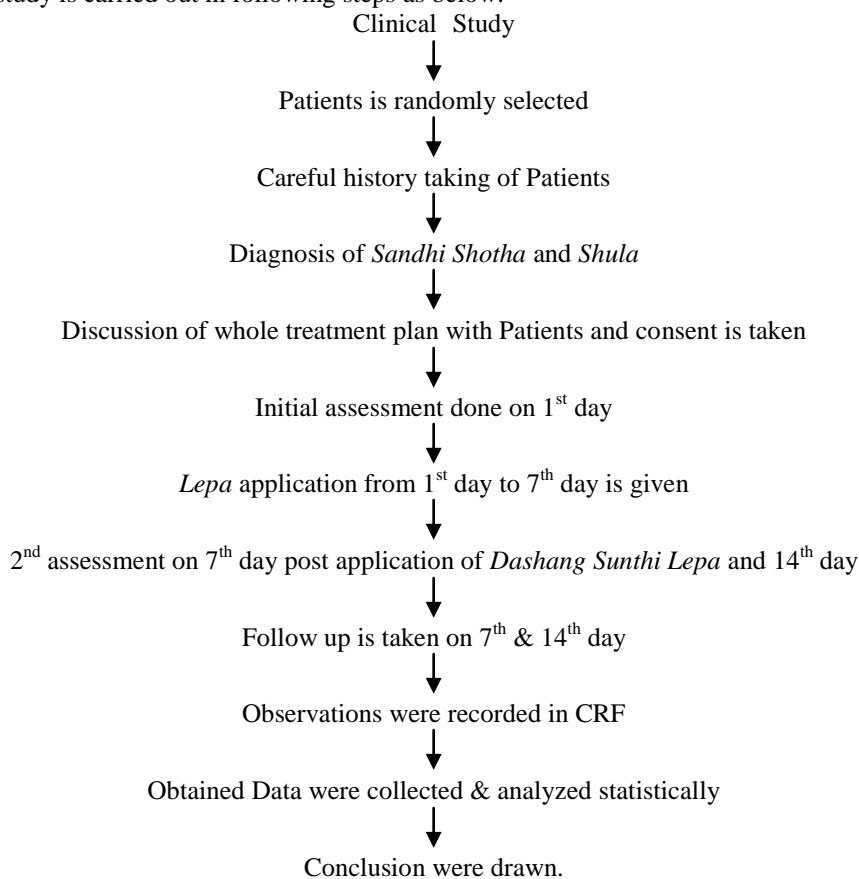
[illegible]tudy is carried out in following steps as below:

Clinical Study

Patients is randomly selected

Careful history taking of Patients

Diagnosis of Sandhi Shotha and Shula

Discussion of whole treatment plan with Patients and consent is taken

Initial assessment done on $1^{st}$ day

Lepa application from $1^{st}$ day to $7^{th}$ day is given

$2^{nd}$ assessment on $7^{th}$ day post application of Dashang Sunthi Lepa and $14^{th}$ day

Follow up is taken on $7^{th}$ & $14^{th}$ day

Observations were recorded in CRF

Obtained Data were collected & analyzed statistically

Conclusion were drawn.